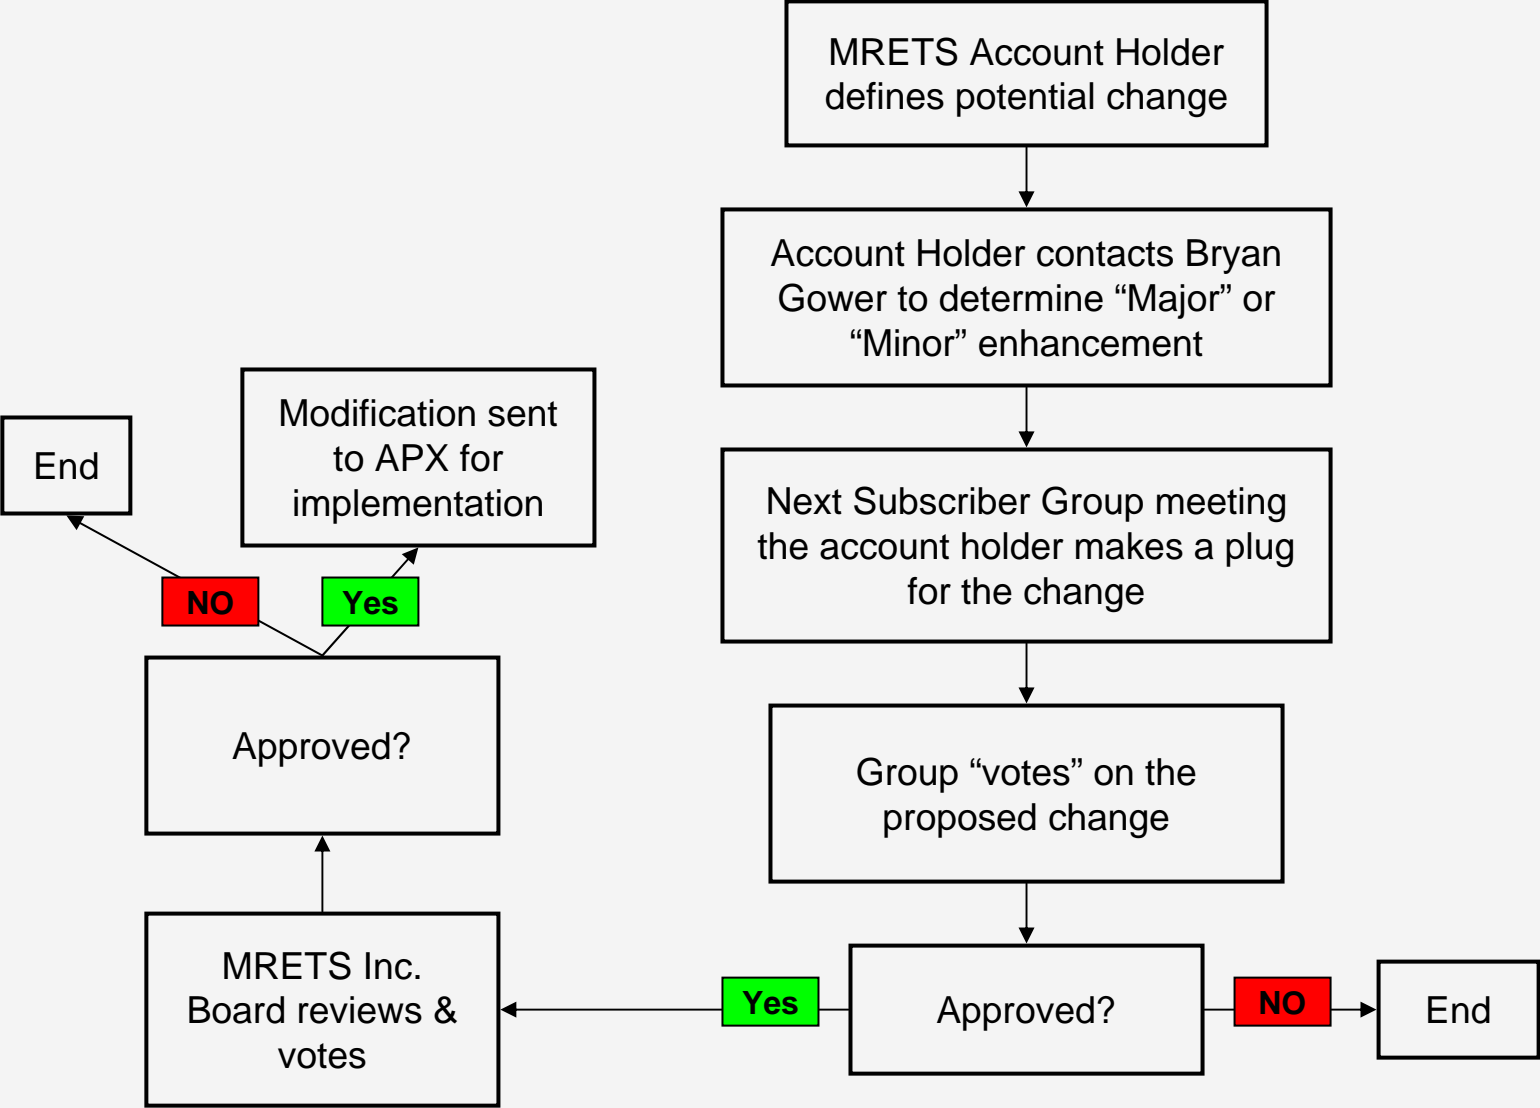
MRETS Account Holder defines potential change

Account Holder contacts Bryan Gower to determine “Major” or “Minor” enhancement

Next Subscriber Group meeting the account holder makes a plug for the change

Group “votes” on the proposed change

Approved?

NO

End

Yes

MRETS Inc. Board reviews & votes

Approved?

NO

End

Yes

Modification sent to APX for implementation